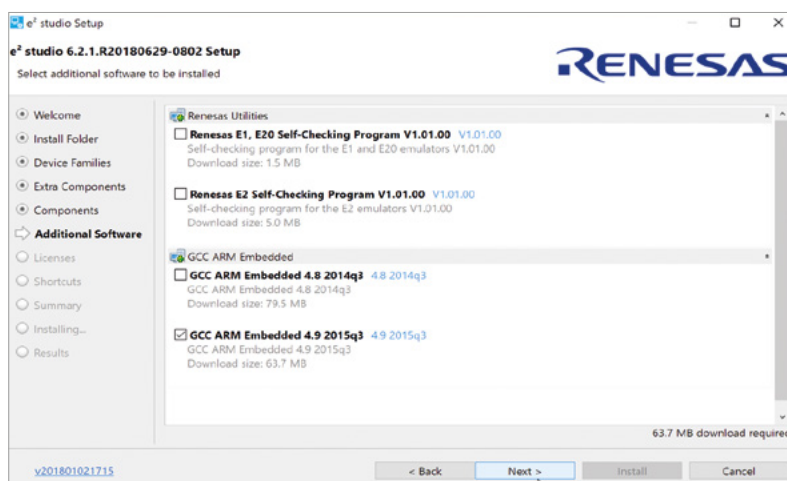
$e^2$ studio Setup

$e^2$ studio 6.2.1.R20180629-0802 Setup
Select additional software to be installed

RENESAS

Welcome
Install Folder
Device Families
Extra Components
Components
Additional Software
Licenses
Shortcuts
Summary
Installing...
Results

Renesas Utilities

Renesas E1, E20 Self-Checking Program V1.01.00 V1.01.00
Self-checking program for the E1 and E20 emulators V1.01.00
Download size: 1.5 MB

Renesas E2 Self-Checking Program V1.01.00 V1.01.00
Self-checking program for the E2 emulators V1.01.00
Download size: 5.0 MB

GCC ARM Embedded

GCC ARM Embedded 4.8 2014q3 4.8 2014q3
GCC ARM Embedded 4.8 2014q3
Download size: 79.5 MB

GCC ARM Embedded 4.9 2015q3 4.9 2015q3
GCC ARM Embedded 4.9 2015q3
Download size: 63.7 MB

63.7 MB download require

v201801021715

< Back
Next >
Install
Cancel